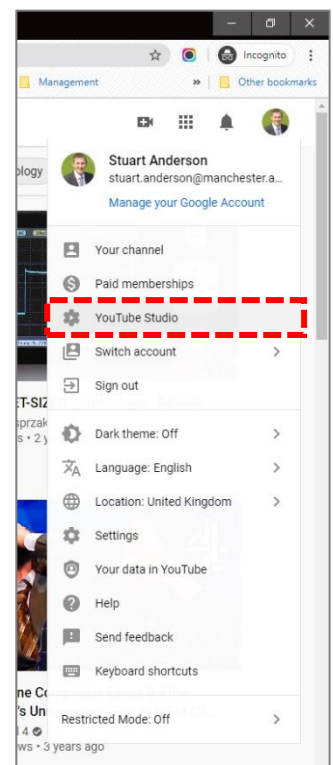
Incognito
Management
Other bookmarks
ology
Stuart Anderson
stuart.anderson@manchester.a...
Manage your Google Account
Your channel
Paid memberships
YouTube Studio
Switch account
Sign out
ET-SIZ
sprzak
s • 2 y
Dark theme: Off
Language: English
Location: United Kingdom
Settings
Your data in YouTube
Help
Send feedback
Keyboard shortcuts
ne Co
's Un
4
Restricted Mode: Off
ws • 3 years ago